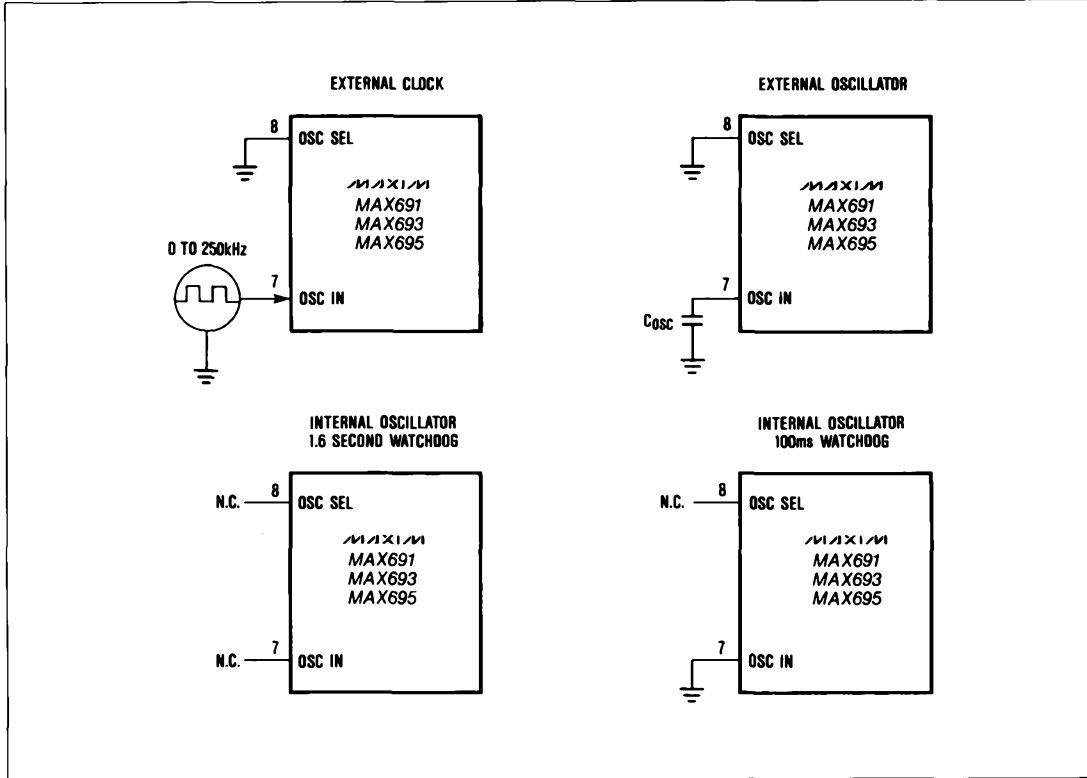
EXTERNAL CLOCK

8
OSC SEL

MAXIM
MAX691
MAX693
MAX695

0 TO 250kHz

7
OSC IN

EXTERNAL OSCILLATOR

8
OSC SEL

MAXIM
MAX691
MAX693
MAX695

7
OSC IN

$C_{OSC}$

INTERNAL OSCILLATOR
1.6 SECOND WATCHDOG

N.C.
8
OSC SEL

MAXIM
MAX691
MAX693
MAX695

N.C.
7
OSC IN

INTERNAL OSCILLATOR
100ms WATCHDOG

N.C.
8
OSC SEL

MAXIM
MAX691
MAX693
MAX695

7
OSC IN